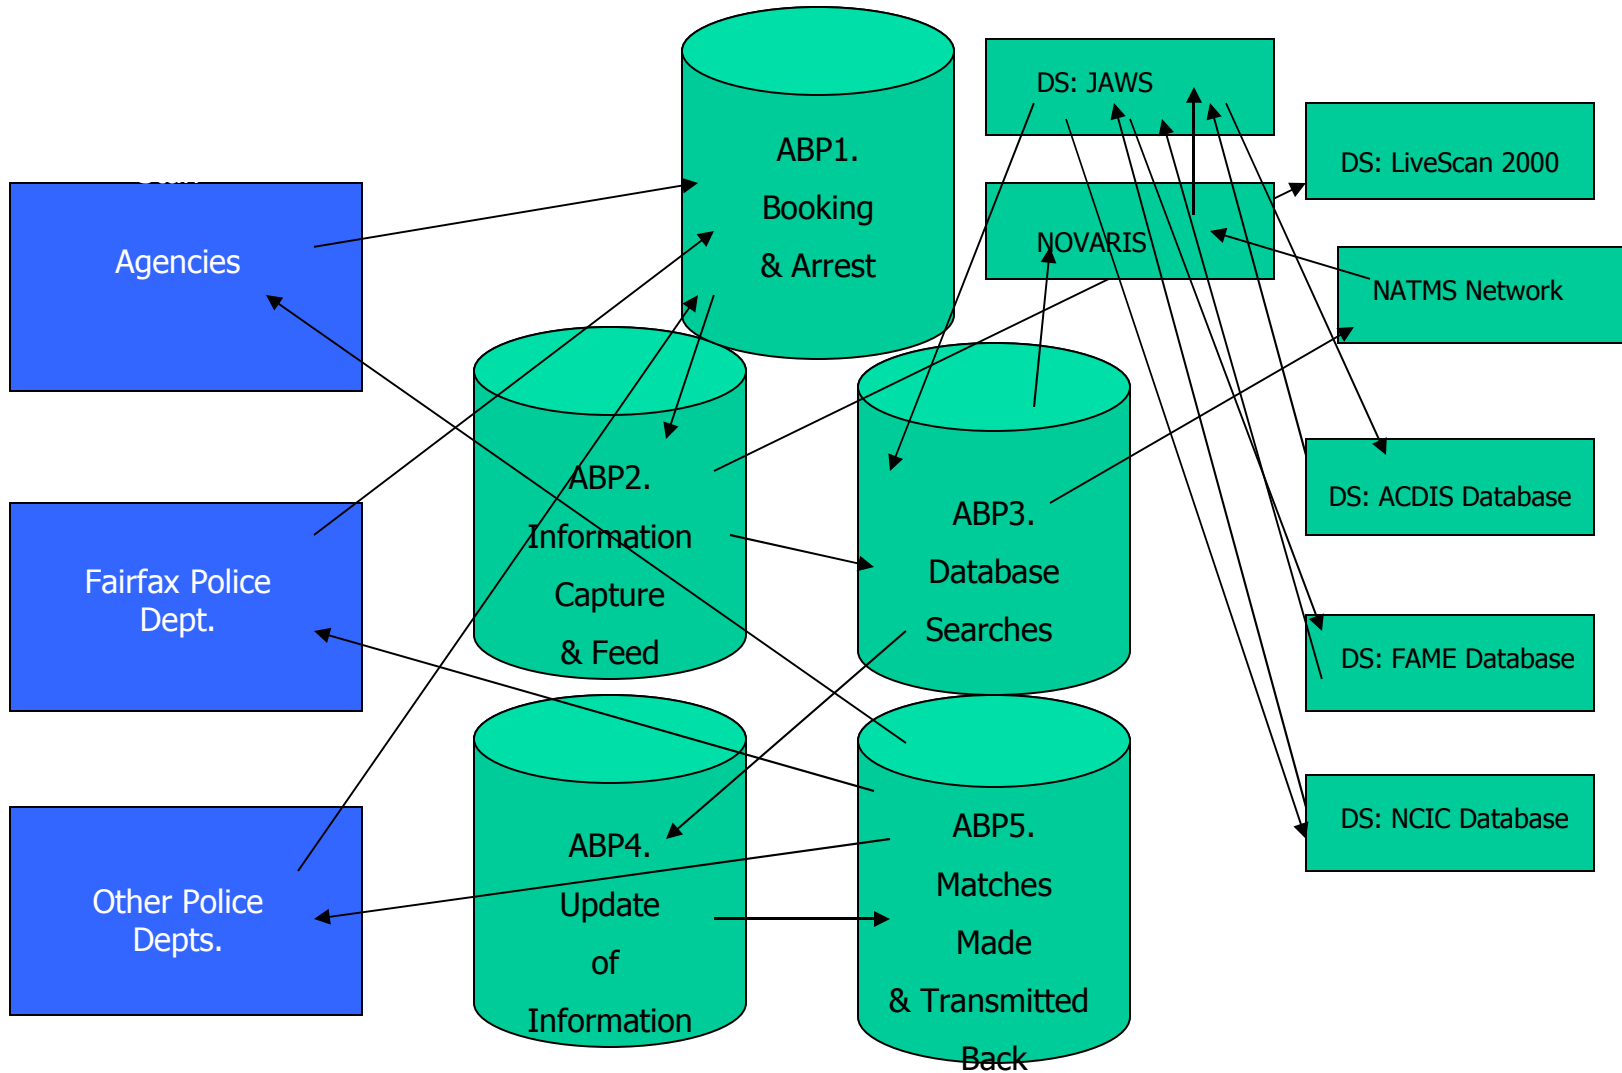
Agencies

Fairfax Police Dept.

Other Police Depts.

ABP1. Booking & Arrest

ABP2. Information Capture & Feed

ABP3. Database Searches

ABP4. Update of Information

ABP5. Matches Made & Transmitted Back

DS: JAWS

NOVARIS

DS: LiveScan 2000

NATMS Network

DS: ACDIS Database

DS: FAME Database

DS: NCIC Database